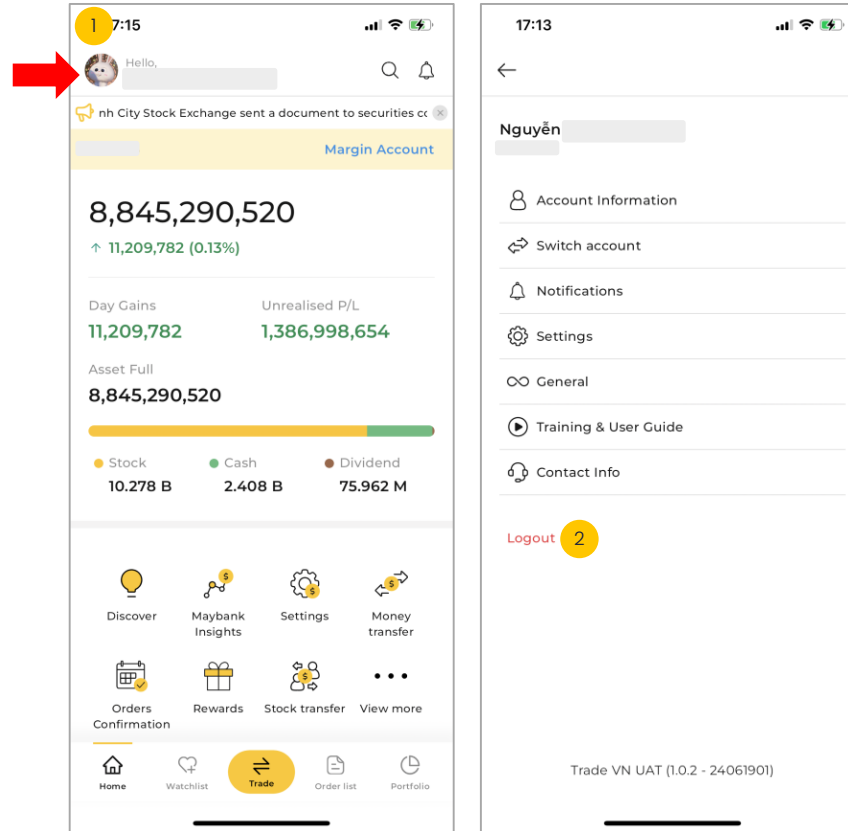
1

17:15

Hello,

nh City Stock Exchange sent a document to securities cc

Margin Account

8,845,290,520

↑ 11,209,782 (0.13%)

Day Gains
11,209,782

Unrealised P/L
1,386,998,654

Asset Full
8,845,290,520

Stock
10.278 B

Cash
2.408 B

Dividend
75.962 M

Discover

Maybank Insights

Settings

Money transfer

Orders Confirmation

Rewards

Stock transfer

View more

Home

Watchlist

Trade

Order list

Portfolio

17:13

Nguyễn

Account Information

Switch account

Notifications

Settings

General

Training & User Guide

Contact Info

Logout

2

Trade VN UAT (1.0.2 - 24061901)